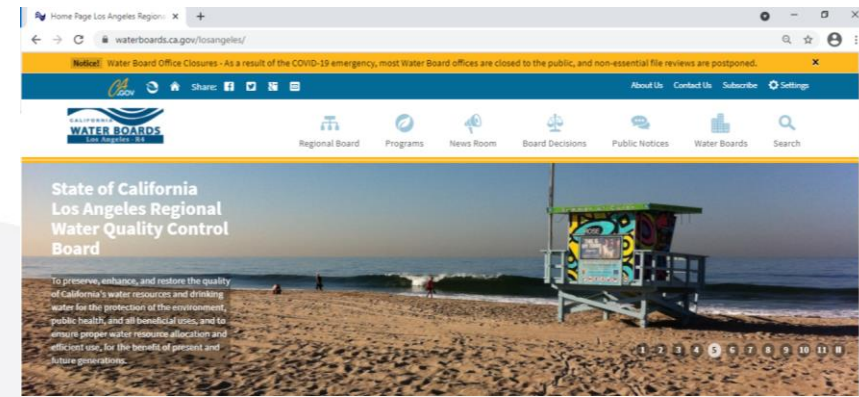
Home Page Los Angeles Regiona ×  +

waterboards.ca.gov/losangeles/

Notice! Water Board Office Closures - As a result of the COVID-19 emergency, most Water Board offices are closed to the public, and non-essential file reviews are postponed. ×

CA.GOV Share:

About Us Contact Us Subscribe Settings

CALIFORNIA WATER BOARDS Los Angeles - R4

Regional Board Programs News Room Board Decisions Public Notices Water Boards Search

State of California Los Angeles Regional Water Quality Control Board

To preserve, enhance, and restore the quality of California's water resources and drinking water for the protection of the environment, public health, and all beneficial uses, and to ensure proper water resource allocation and efficient use, for the benefit of present and future generations.

1 2 3 4 5 6 7 8 9 10 11 II